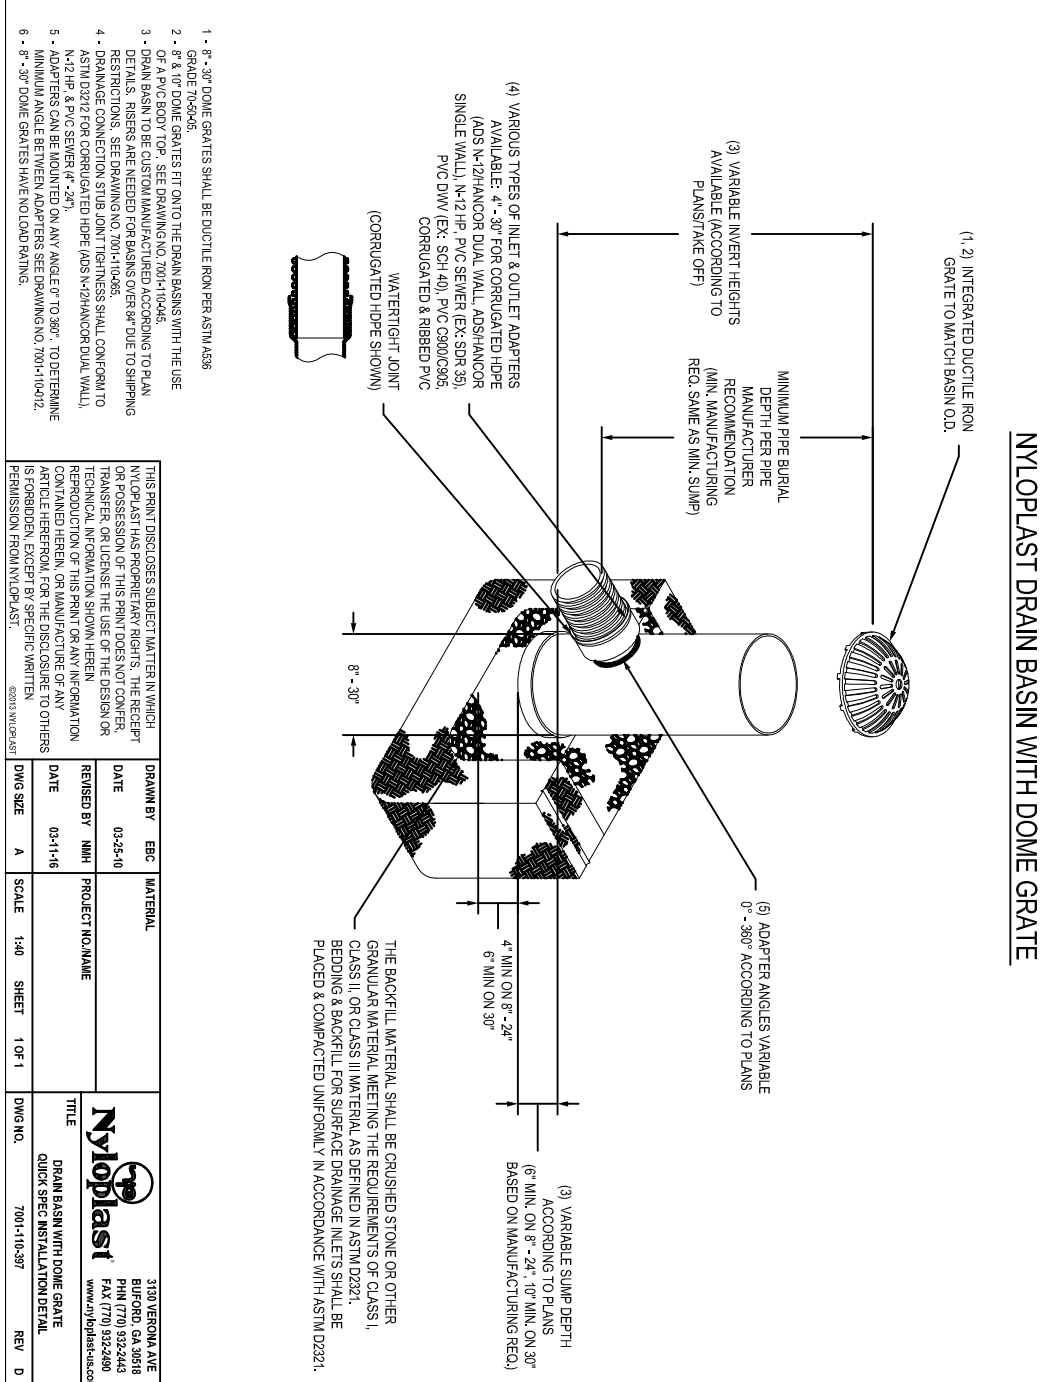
NYLOPLAST DRAIN BASIN WITH DOME GRATE

(1, 2) INTEGRATED DUCTILE IRON GRATE TO MATCH BASIN O.D.

(3) VARIABLE INVERT HEIGHTS AVAILABLE (ACCORDING TO PLANS/TAKE OFF)

MINIMUM PIPE BURIAL DEPTH PER PIPE MANUFACTURER RECOMMENDATION (MIN. MANUFACTURING REQ. SAME AS MIN. SUMP)

(4) VARIOUS TYPES OF INLET & OUTLET ADAPTERS AVAILABLE: 4" - 30" FOR CORRUGATED HDPE (ADS N-12/HANCOR DUAL WALL, ADS/HANCOR SINGLE WALL), N-12 HP, PVC SEWER (EX: SDR 35), PVC DWV (EX: SCH 40), PVC C900/C905, CORRUGATED & RIBBED PVC

WATERTIGHT JOINT (CORRUGATED HDPE SHOWN)

(5) ADAPTER ANGLES VARIABLE 0° - 360° ACCORDING TO PLANS

8" - 30"

4" MIN ON 8" - 24" 6" MIN ON 30"

(3) VARIABLE SUMP DEPTH ACCORDING TO PLANS (6" MIN. ON 8" - 24", 10" MIN. ON 30" BASED ON MANUFACTURING REQ.)

THE BACKFILL MATERIAL SHALL BE CRUSHED STONE OR OTHER GRANULAR MATERIAL MEETING THE REQUIREMENTS OF CLASS I, CLASS II, OR CLASS III MATERIAL AS DEFINED IN ASTM D2321. BEDDING & BACKFILL FOR SURFACE DRAINAGE INLETS SHALL BE PLACED & COMPACTED UNIFORMLY IN ACCORDANCE WITH ASTM D2321.

1 - 8" - 30" DOME GRATES SHALL BE DUCTILE IRON PER ASTM A536 GRADE 70-50-05.
2 - 8" & 10" DOME GRATES FIT ONTO THE DRAIN BASINS WITH THE USE OF A PVC BODY TOP. SEE DRAWING NO. 7001-110-045.
3 - DRAIN BASIN TO BE CUSTOM MANUFACTURED ACCORDING TO PLAN DETAILS. RISERS ARE NEEDED FOR BASINS OVER 84" DUE TO SHIPPING RESTRICTIONS. SEE DRAWING NO. 7001-110-065.
4 - DRAINAGE CONNECTION STUB JOINT TIGHTNESS SHALL CONFORM TO ASTM D3212 FOR CORRUGATED HDPE (ADS N-12/HANCOR DUAL WALL), N-12 HP, & PVC SEWER (4" - 24").
5 - ADAPTERS CAN BE MOUNTED ON ANY ANGLE 0° TO 360°. TO DETERMINE MINIMUM ANGLE BETWEEN ADAPTERS SEE DRAWING NO. 7001-110-012.
6 - 8" - 30" DOME GRATES HAVE NO LOAD RATING.

THIS PRINT DISCLOSES SUBJECT MATTER IN WHICH NYLOPLAST HAS PROPRIETARY RIGHTS. THE RECEIPT OR POSSESSION OF THIS PRINT DOES NOT CONFER, TRANSFER, OR LICENSE THE USE OF THE DESIGN OR TECHNICAL INFORMATION SHOWN HEREIN REPRODUCTION OF THIS PRINT OR ANY INFORMATION CONTAINED HEREIN, OR MANUFACTURE OF ANY ARTICLE HEREFROM, FOR THE DISCLOSURE TO OTHERS IS FORBIDDEN, EXCEPT BY SPECIFIC WRITTEN PERMISSION FROM NYLOPLAST.
©2013 NYLOPLAST

| DRAWN BY | EBC | MATERIAL | |
|---|---|---|---|
| DATE | 03-25-10 | | |
| REVISED BY | NMH | PROJECT NO./NAME | |
| DATE | 03-11-16 | | |
| DWG SIZE | A | SCALE 1:40 | SHEET 1 OF 1 |

Nyloplast
3130 VERONA AVE
BUFORD, GA 30518
PHN (770) 932-2443
FAX (770) 932-2490
www.nyloplast-us.co

TITLE
DRAIN BASIN WITH DOME GRATE
QUICK SPEC INSTALLATION DETAIL

DWG NO. 7001-110-397 REV D